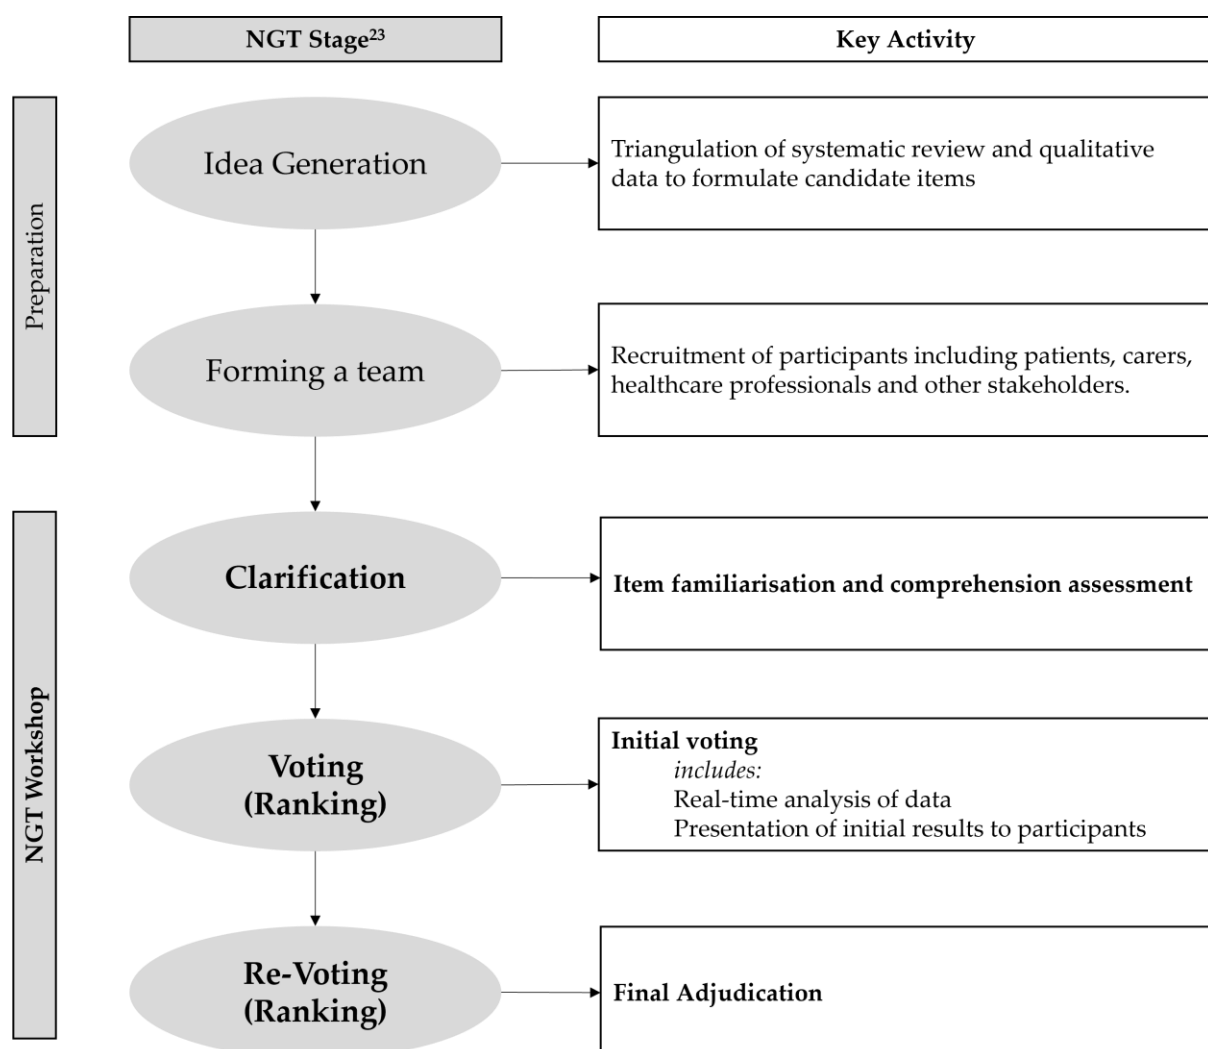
NGT Stage$^{23}$

Key Activity

Preparation

Idea Generation

Triangulation of systematic review and qualitative data to formulate candidate items

Forming a team

Recruitment of participants including patients, carers, healthcare professionals and other stakeholders.

NGT Workshop

Clarification

Item familiarisation and comprehension assessment

Voting (Ranking)

Initial voting
includes:
Real-time analysis of data
Presentation of initial results to participants

Re-Voting (Ranking)

Final Adjudication